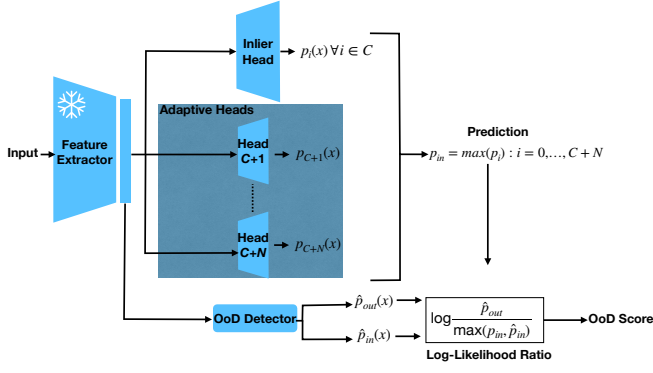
Input

Feature Extractor

Inlier Head

$p_i(x)\,\forall i \in C$

Adaptive Heads

Head C+1

$p_{C+1}(x)$

Head C+N

$p_{C+N}(x)$

Prediction

$p_{in} = max(p_i) : i = 0, \ldots, C+N$

OoD Detector

$\hat{p}_{out}(x)$

$\hat{p}_{in}(x)$

$\log \frac{\hat{p}_{out}}{\max(p_{in}, \hat{p}_{in})}$

Log-Likelihood Ratio

OoD Score